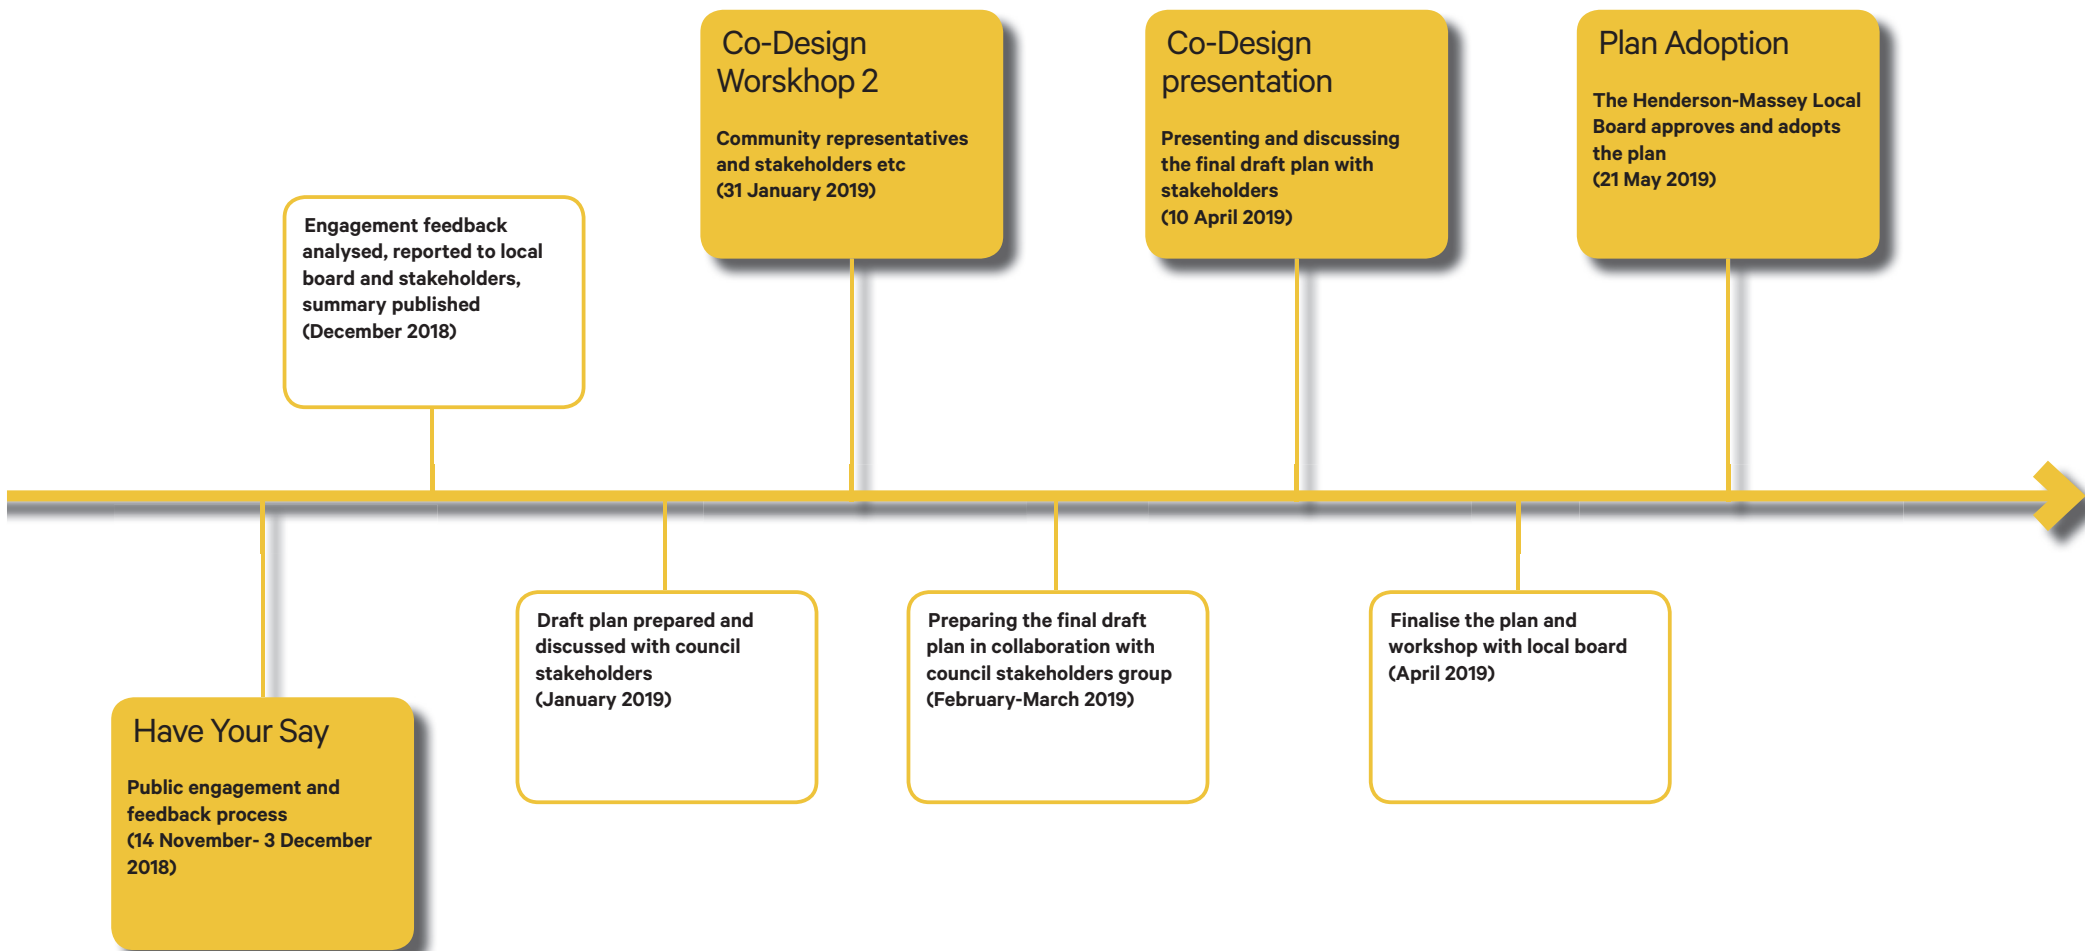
Have Your Say

Public engagement and feedback process (14 November- 3 December 2018)

Engagement feedback analysed, reported to local board and stakeholders, summary published (December 2018)

Draft plan prepared and discussed with council stakeholders (January 2019)

Co-Design Worskhop 2

Community representatives and stakeholders etc (31 January 2019)

Preparing the final draft plan in collaboration with council stakeholders group (February-March 2019)

Co-Design presentation

Presenting and discussing the final draft plan with stakeholders (10 April 2019)

Finalise the plan and workshop with local board (April 2019)

Plan Adoption

The Henderson-Massey Local Board approves and adopts the plan (21 May 2019)